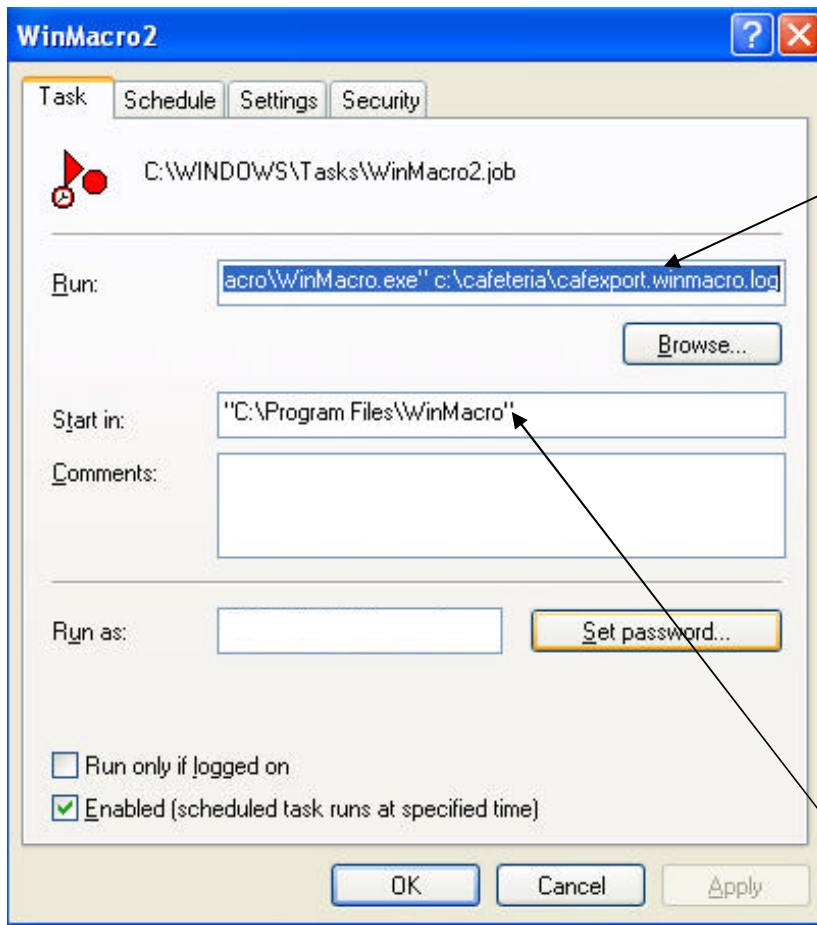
WinMacro2

Task | Schedule | Settings | Security

C:\WINDOWS\Tasks\WinMacro2.job

Run: acro\WinMacro.exe" c:\cafeteria\cafexport.winmacro.log

Browse...

Start in: "C:\Program Files\WinMacro"

Comments:

Run as:

Set password...

Run only if logged on

Enabled (scheduled task runs at specified time)

OK

Cancel

Apply